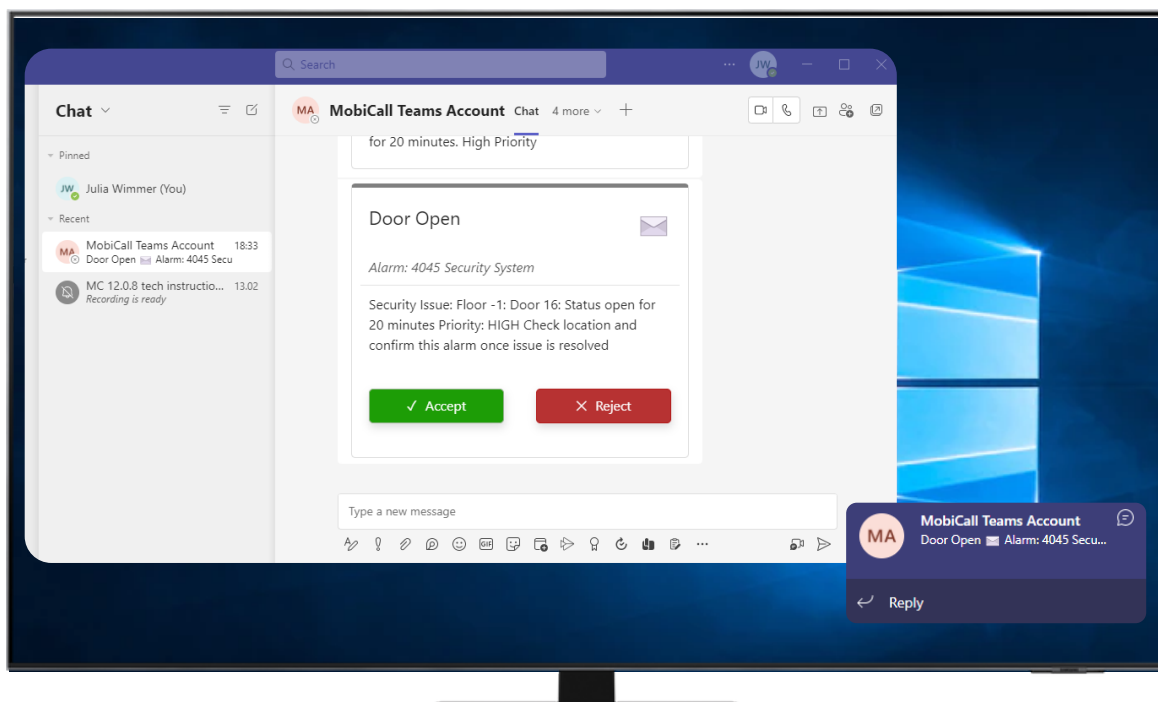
Search

JW

Chat

Pinned

JW Julia Wimmer (You)

Recent

MA MobiCall Teams Account 18:33
Door Open Alarm: 4045 Secu

MC 12.0.8 tech instructio... 13.02
Recording is ready

MA MobiCall Teams Account Chat 4 more

for 20 minutes. High Priority

Door Open

Alarm: 4045 Security System

Security Issue: Floor -1: Door 16: Status open for 20 minutes Priority: HIGH Check location and confirm this alarm once issue is resolved

✓ Accept

✕ Reject

Type a new message

MA MobiCall Teams Account
Door Open Alarm: 4045 Secu...

Reply